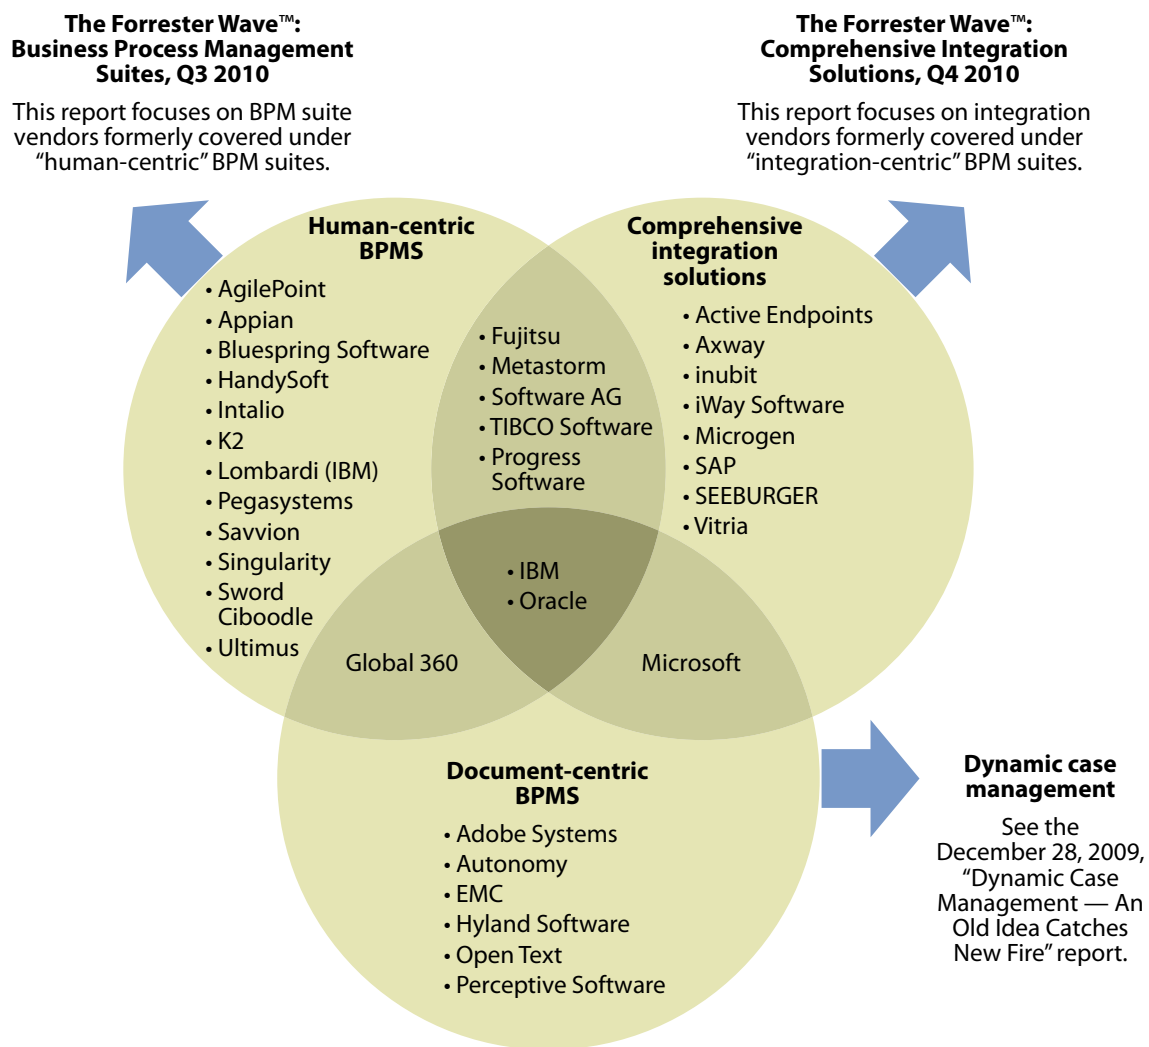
**The Forrester Wave™: Business Process Management Suites, Q3 2010**

This report focuses on BPM suite vendors formerly covered under "human-centric" BPM suites.

**The Forrester Wave™: Comprehensive Integration Solutions, Q4 2010**

This report focuses on integration vendors formerly covered under "integration-centric" BPM suites.

**Human-centric BPMS**

- AgilePoint
- Appian
- Bluespring Software
- HandySoft
- Intalio
- K2
- Lombardi (IBM)
- Pegasystems
- Savvion
- Singularity
- Sword Ciboodle
- Ultimus

**Comprehensive integration solutions**

- Active Endpoints
- Axway
- inubit
- iWay Software
- Microgen
- SAP
- SEEBURGER
- Vitria

- Fujitsu
- Metastorm
- Software AG
- TIBCO Software
- Progress Software

- IBM
- Oracle

Global 360

Microsoft

**Document-centric BPMS**

- Adobe Systems
- Autonomy
- EMC
- Hyland Software
- Open Text
- Perceptive Software

**Dynamic case management**

See the December 28, 2009, "Dynamic Case Management — An Old Idea Catches New Fire" report.